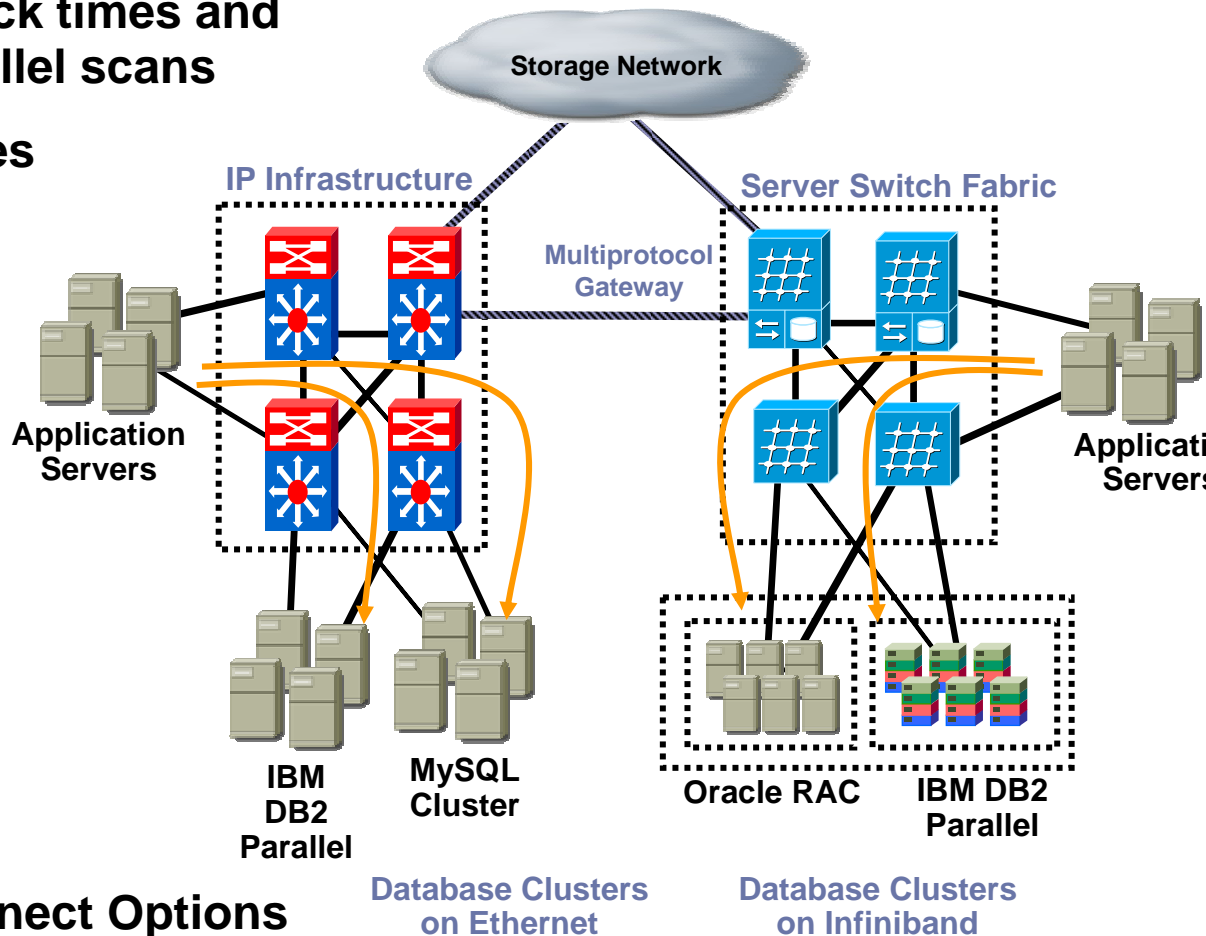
ck times and
llel scans

es

Storage Network

IP Infrastructure

Server Switch Fabric

Multiprotocol Gateway

Application Servers

Applicati
Servers

IBM DB2 Parallel

MySQL Cluster

Oracle RAC

IBM DB2 Parallel

nect Options

Database Clusters on Ethernet

Database Clusters on Infiniband